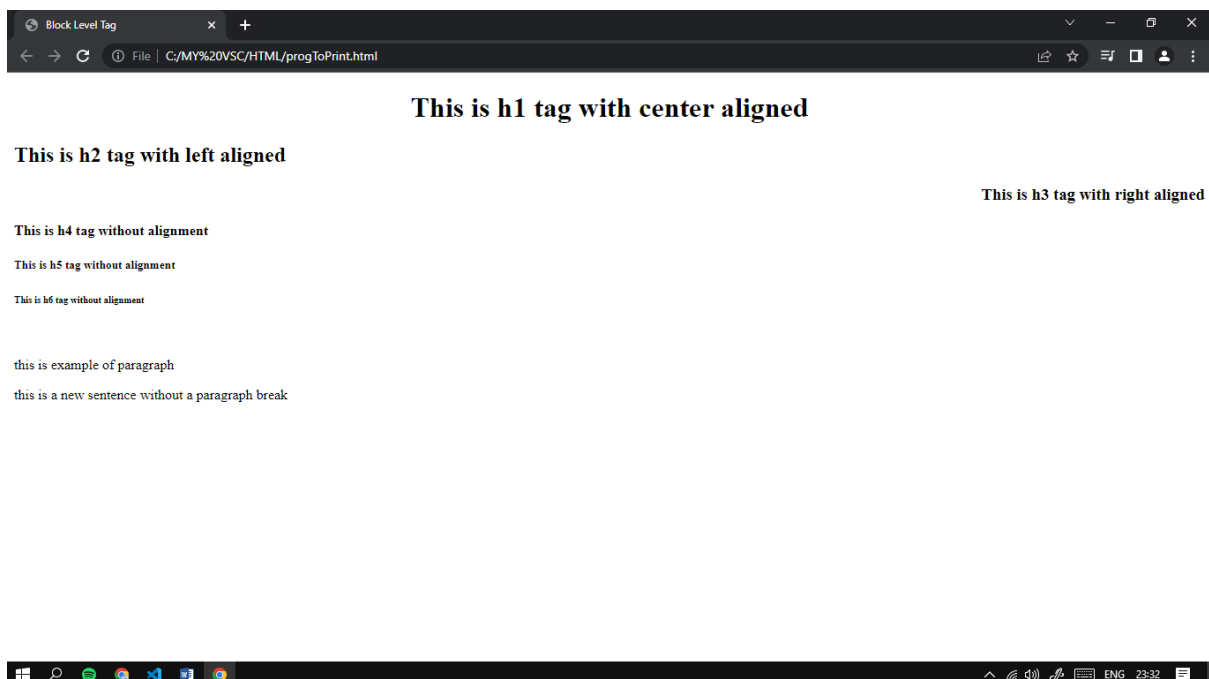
Block Level Tag

File | C:/MY%20VSC/HTML/progToPrint.html

This is h1 tag with center aligned

This is h2 tag with left aligned

This is h3 tag with right aligned

This is h4 tag without alignment

This is h5 tag without alignment

This is h6 tag without alignment

this is example of paragraph

this is a new sentence without a paragraph break

ENG 23:32